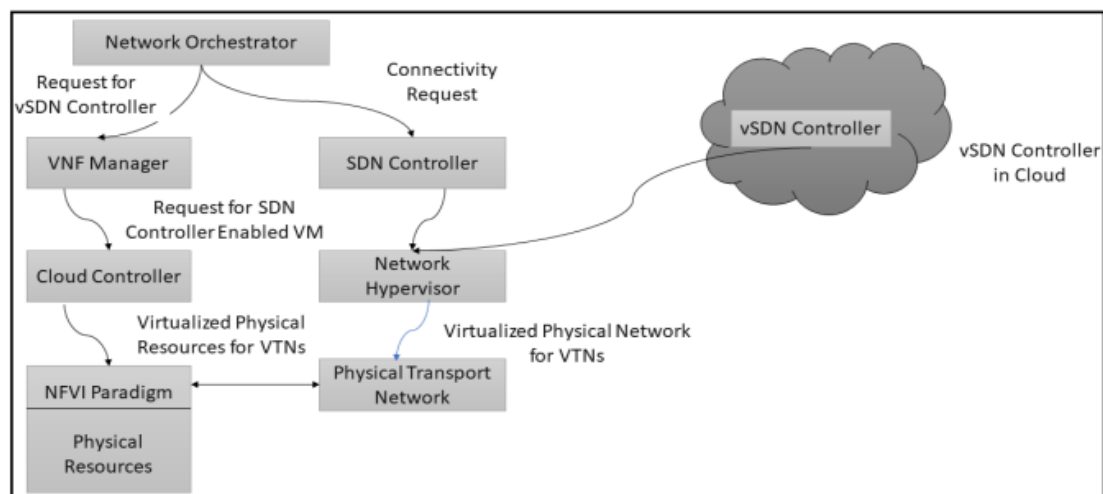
Network Orchestrator

Request for vSDN Controller

Connectivity Request

vSDN Controller

vSDN Controller in Cloud

VNF Manager

SDN Controller

Request for SDN Controller Enabled VM

Cloud Controller

Network Hypervisor

Virtualized Physical Resources for VTNs

Virtualized Physical Network for VTNs

NFVI Paradigm

Physical Transport Network

Physical Resources